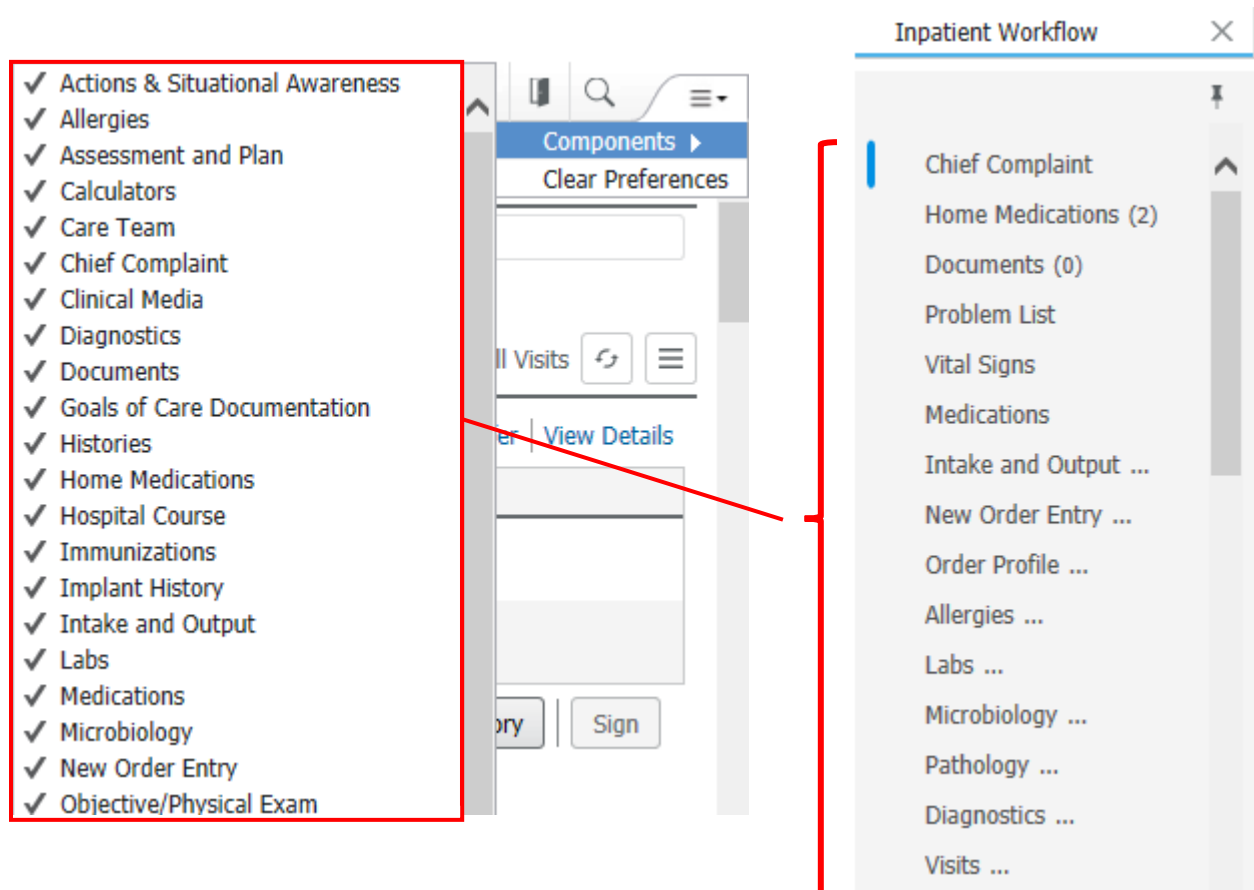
✓ Actions & Situational Awareness
✓ Allergies
✓ Assessment and Plan
✓ Calculators
✓ Care Team
✓ Chief Complaint
✓ Clinical Media
✓ Diagnostics
✓ Documents
✓ Goals of Care Documentation
✓ Histories
✓ Home Medications
✓ Hospital Course
✓ Immunizations
✓ Implant History
✓ Intake and Output
✓ Labs
✓ Medications
✓ Microbiology
✓ New Order Entry
✓ Objective/Physical Exam

Components
Clear Preferences

ll Visits

er View Details

ory Sign

Inpatient Workflow

Chief Complaint
Home Medications (2)
Documents (0)
Problem List
Vital Signs
Medications
Intake and Output ...
New Order Entry ...
Order Profile ...
Allergies ...
Labs ...
Microbiology ...
Pathology ...
Diagnostics ...
Visits ...